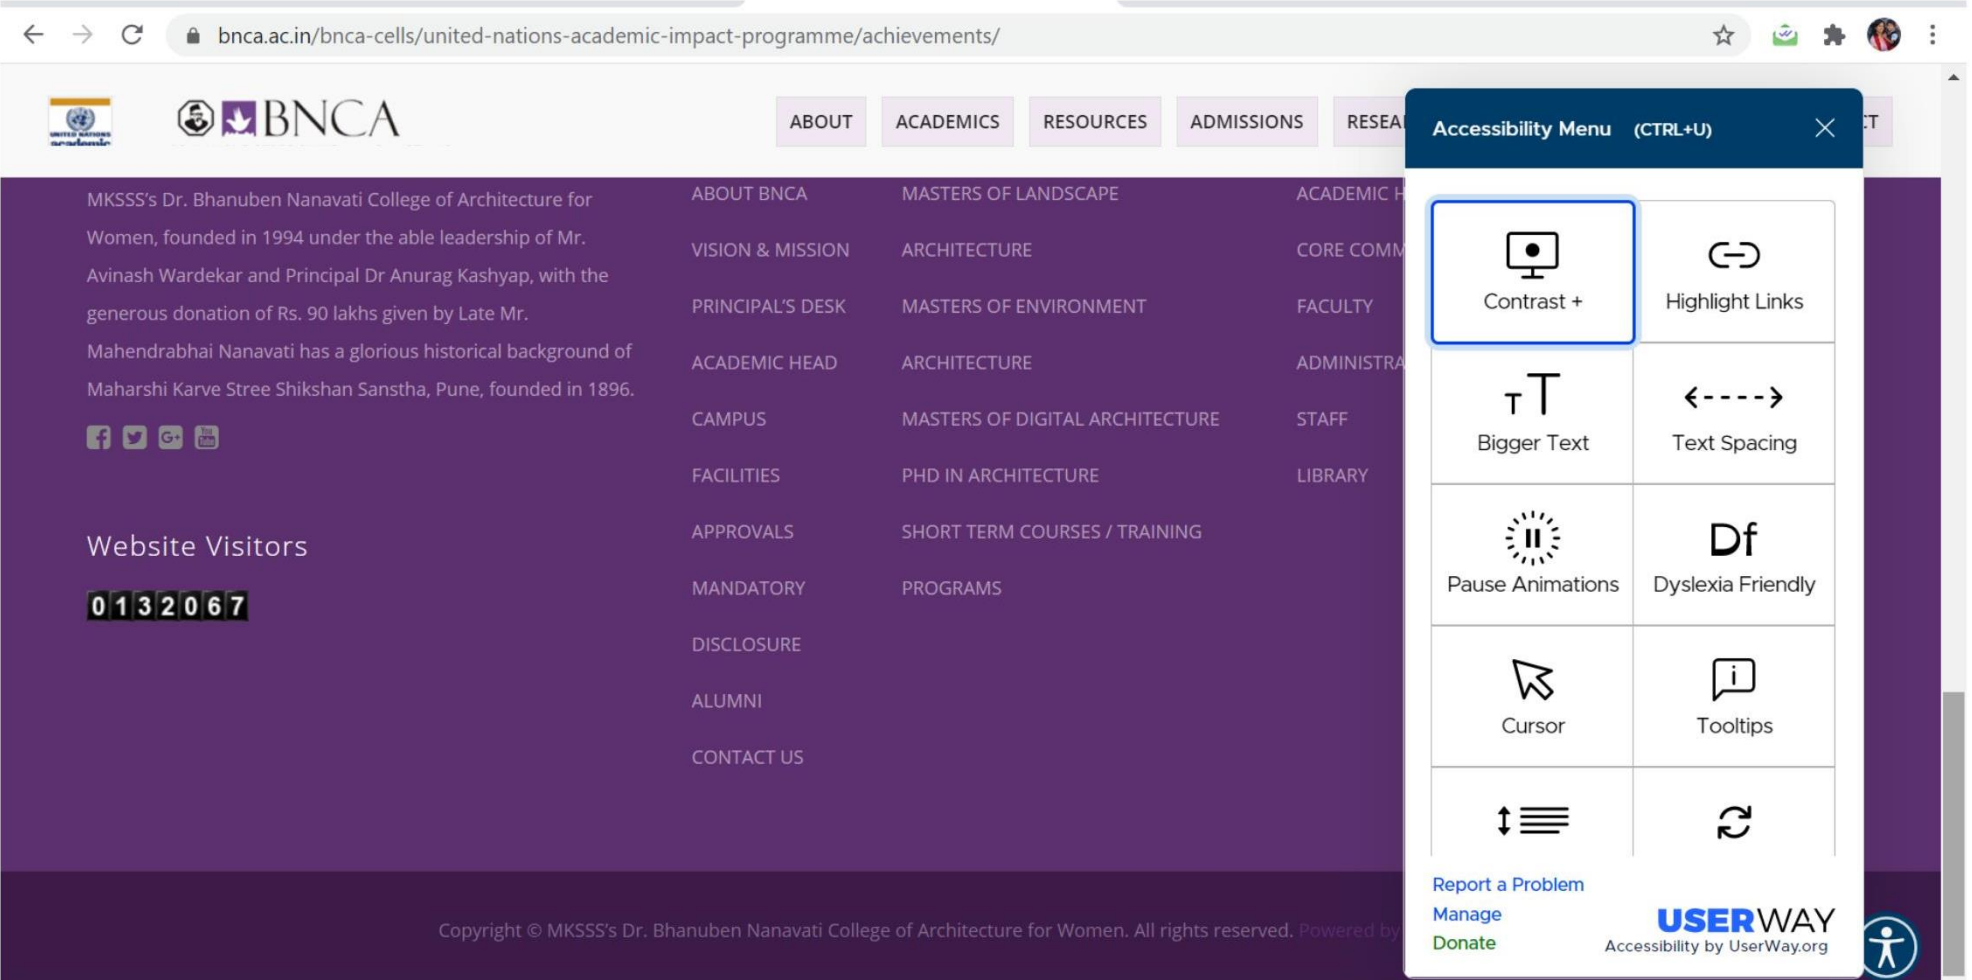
bnca.ac.in/bnca-cells/united-nations-academic-impact-programme/achievements/

BNCA

ABOUT ACADEMICS RESOURCES ADMISSIONS RESEA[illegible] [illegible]T

MKSSS's Dr. Bhanuben Nanavati College of Architecture for Women, founded in 1994 under the able leadership of Mr. Avinash Wardekar and Principal Dr Anurag Kashyap, with the generous donation of Rs. 90 lakhs given by Late Mr. Mahendrabhai Nanavati has a glorious historical background of Maharshi Karve Stree Shikshan Sanstha, Pune, founded in 1896.

Website Visitors

0132067

ABOUT BNCA
VISION & MISSION
PRINCIPAL'S DESK
ACADEMIC HEAD
CAMPUS
FACILITIES
APPROVALS
MANDATORY
DISCLOSURE
ALUMNI
CONTACT US

MASTERS OF LANDSCAPE
ARCHITECTURE
MASTERS OF ENVIRONMENT
ARCHITECTURE
MASTERS OF DIGITAL ARCHITECTURE
PHD IN ARCHITECTURE
SHORT TERM COURSES / TRAINING
PROGRAMS

ACADEMIC H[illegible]
CORE COMM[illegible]
FACULTY
ADMINISTRA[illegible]
STAFF
LIBRARY

Accessibility Menu (CTRL+U)

Contrast +
Highlight Links
Bigger Text
Text Spacing
Pause Animations
Dyslexia Friendly
Cursor
Tooltips

Report a Problem
Manage
Donate

USERWAY
Accessibility by UserWay.org

Copyright © MKSSS's Dr. Bhanuben Nanavati College of Architecture for Women. All rights reserved. Powered by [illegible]